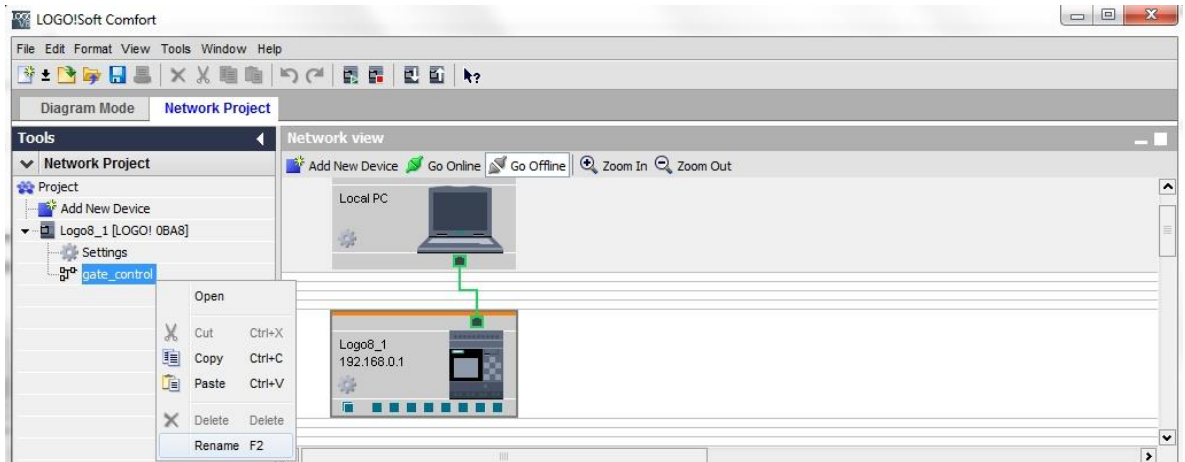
LOGO!Soft Comfort

File Edit Format View Tools Window Help

Diagram Mode Network Project

Tools

Network Project

Project

Add New Device

Logo8_1 [LOGO! 0BA8]

Settings

gate_control

Open

Cut Ctrl+X

Copy Ctrl+C

Paste Ctrl+V

Delete Delete

Rename F2

Network view

Add New Device Go Online Go Offline Zoom In Zoom Out

Local PC

Logo8_1
192.168.0.1